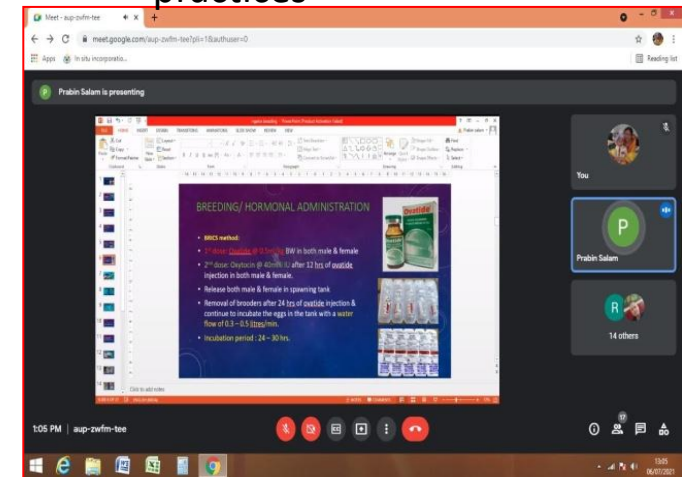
practices

Meet - aup-zwfm-tee

meet.google.com/aup-zwfm-tee?pli=1&authuser=0

Apps In situ incorporatio...

Reading list

Prabin Salam is presenting

BREEDING/ HORMONAL ADMINISTRATION

• BRICS method:

• 1st dose: Ovatide @ 0.5ml/kg BW in both male & female

• 2nd dose: Oxytocin @ 40mIU IU after 12 hrs of ovatide injection in both male & female.

• Release both male & female in spawning tank

• Removal of brooders after 24 hrs of ovatide injection & continue to incubate the eggs in the tank with a water flow of 0.3 – 0.5 litres/min.

• Incubation period : 24 – 30 hrs.

Ovatide

Click to add notes

You

P

Prabin Salam

R

14 others

1:05 PM | aup-zwfm-tee

17

13:05
06/07/2021